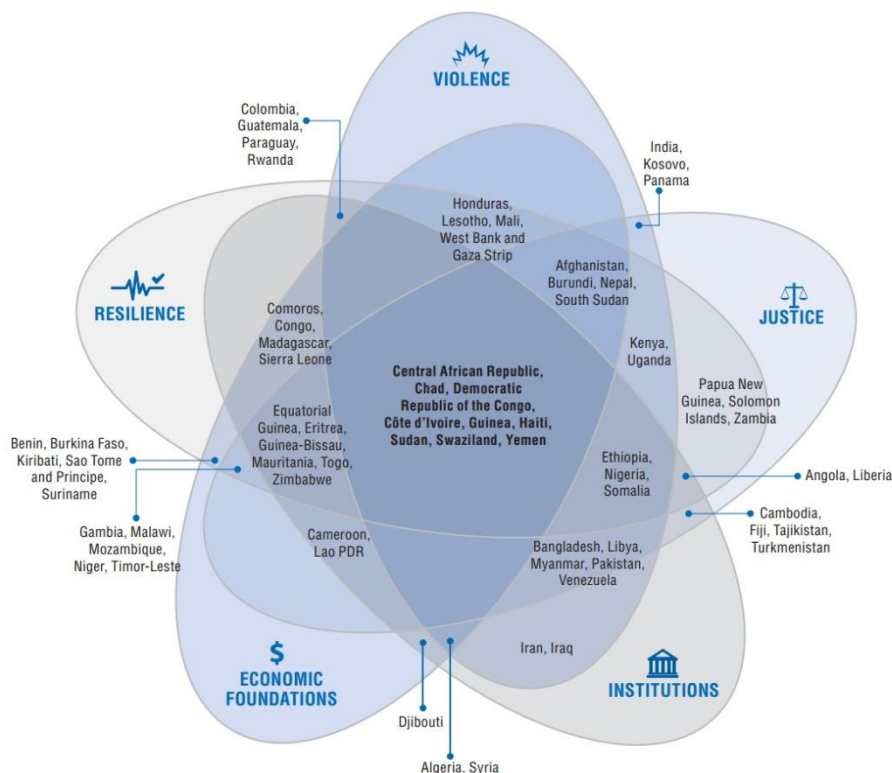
VIOLENCE

Colombia, Guatemala, Paraguay, Rwanda

India, Kosovo, Panama

Honduras, Lesotho, Mali, West Bank and Gaza Strip

Afghanistan, Burundi, Nepal, South Sudan

RESILIENCE

JUSTICE

Comoros, Congo, Madagascar, Sierra Leone

Kenya, Uganda

Central African Republic, Chad, Democratic Republic of the Congo, Côte d'Ivoire, Guinea, Haiti, Sudan, Swaziland, Yemen

Papua New Guinea, Solomon Islands, Zambia

Equatorial Guinea, Eritrea, Guinea-Bissau, Mauritania, Togo, Zimbabwe

Benin, Burkina Faso, Kiribati, Sao Tome and Principe, Suriname

Ethiopia, Nigeria, Somalia

Angola, Liberia

Gambia, Malawi, Mozambique, Niger, Timor-Leste

Cameroon, Lao PDR

Cambodia, Fiji, Tajikistan, Turkmenistan

Bangladesh, Libya, Myanmar, Pakistan, Venezuela

Iran, Iraq

$ ECONOMIC FOUNDATIONS

INSTITUTIONS

Djibouti

Algeria, Syria